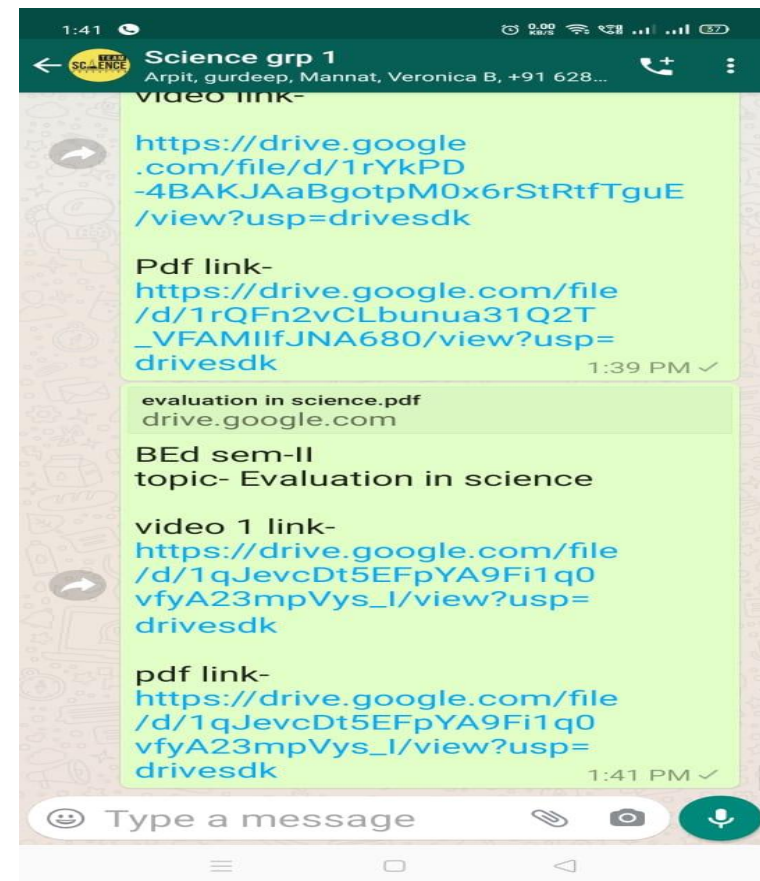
1:41

0.00 KB/S 37

Science grp 1
Arpit, gurdeep, Mannat, Veronica B, +91 628...

TEAM SCIENCE

video link-

https://drive.google.com/file/d/1rYkPD-4BAKJAaBgotpM0x6rStRtfTguE/view?usp=drivesdk

Pdf link-
https://drive.google.com/file/d/1rQFn2vCLbunua31Q2T_VFAMIlfJNA680/view?usp=drivesdk
1:39 PM

evaluation in science.pdf
drive.google.com

BEd sem-II
topic- Evaluation in science

video 1 link-
https://drive.google.com/file/d/1qJevcDt5EFpYA9Fi1q0vfyA23mpVys_I/view?usp=drivesdk

pdf link-
https://drive.google.com/file/d/1qJevcDt5EFpYA9Fi1q0vfyA23mpVys_I/view?usp=drivesdk
1:41 PM

Type a message